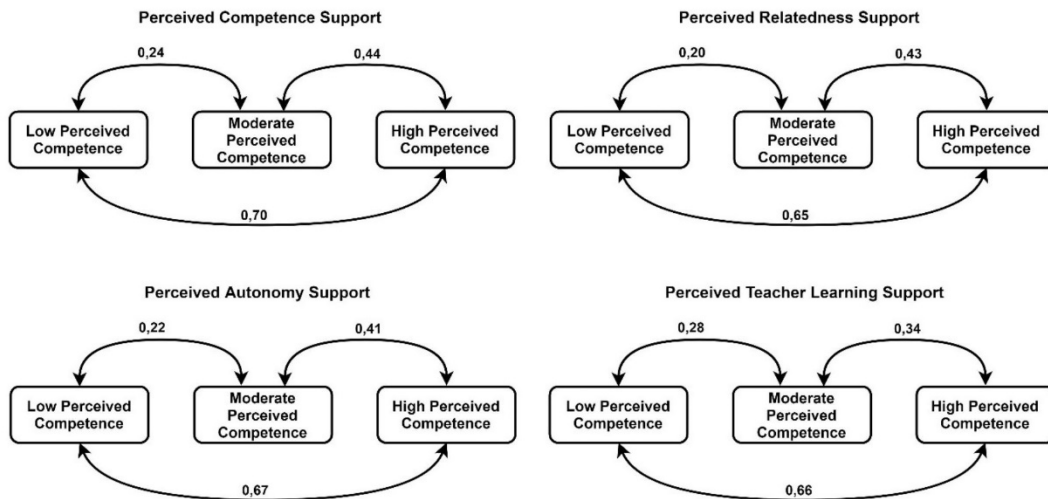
Perceived Competence Support

0,24

0,44

Low Perceived Competence

Moderate Perceived Competence

High Perceived Competence

0,70

Perceived Relatedness Support

0,20

0,43

Low Perceived Competence

Moderate Perceived Competence

High Perceived Competence

0,65

Perceived Autonomy Support

0,22

0,41

Low Perceived Competence

Moderate Perceived Competence

High Perceived Competence

0,67

Perceived Teacher Learning Support

0,28

0,34

Low Perceived Competence

Moderate Perceived Competence

High Perceived Competence

0,66